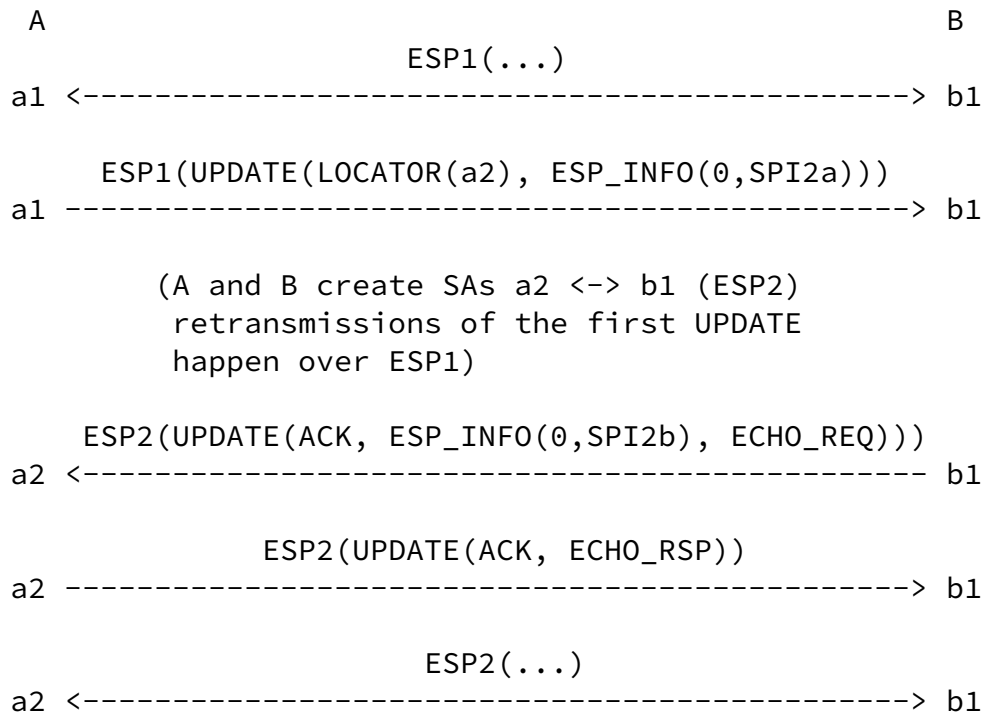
A                                                  B
                  ESP1(...)
a1 <---------------------------------------------> b1

   ESP1(UPDATE(LOCATOR(a2), ESP_INFO(0,SPI2a)))
a1 ----------------------------------------------> b1

      (A and B create SAs a2 <-> b1 (ESP2)
       retransmissions of the first UPDATE
       happen over ESP1)

  ESP2(UPDATE(ACK, ESP_INFO(0,SPI2b), ECHO_REQ)))
a2 <---------------------------------------------- b1

           ESP2(UPDATE(ACK, ECHO_RSP))
a2 ----------------------------------------------> b1

                  ESP2(...)
a2 <---------------------------------------------> b1